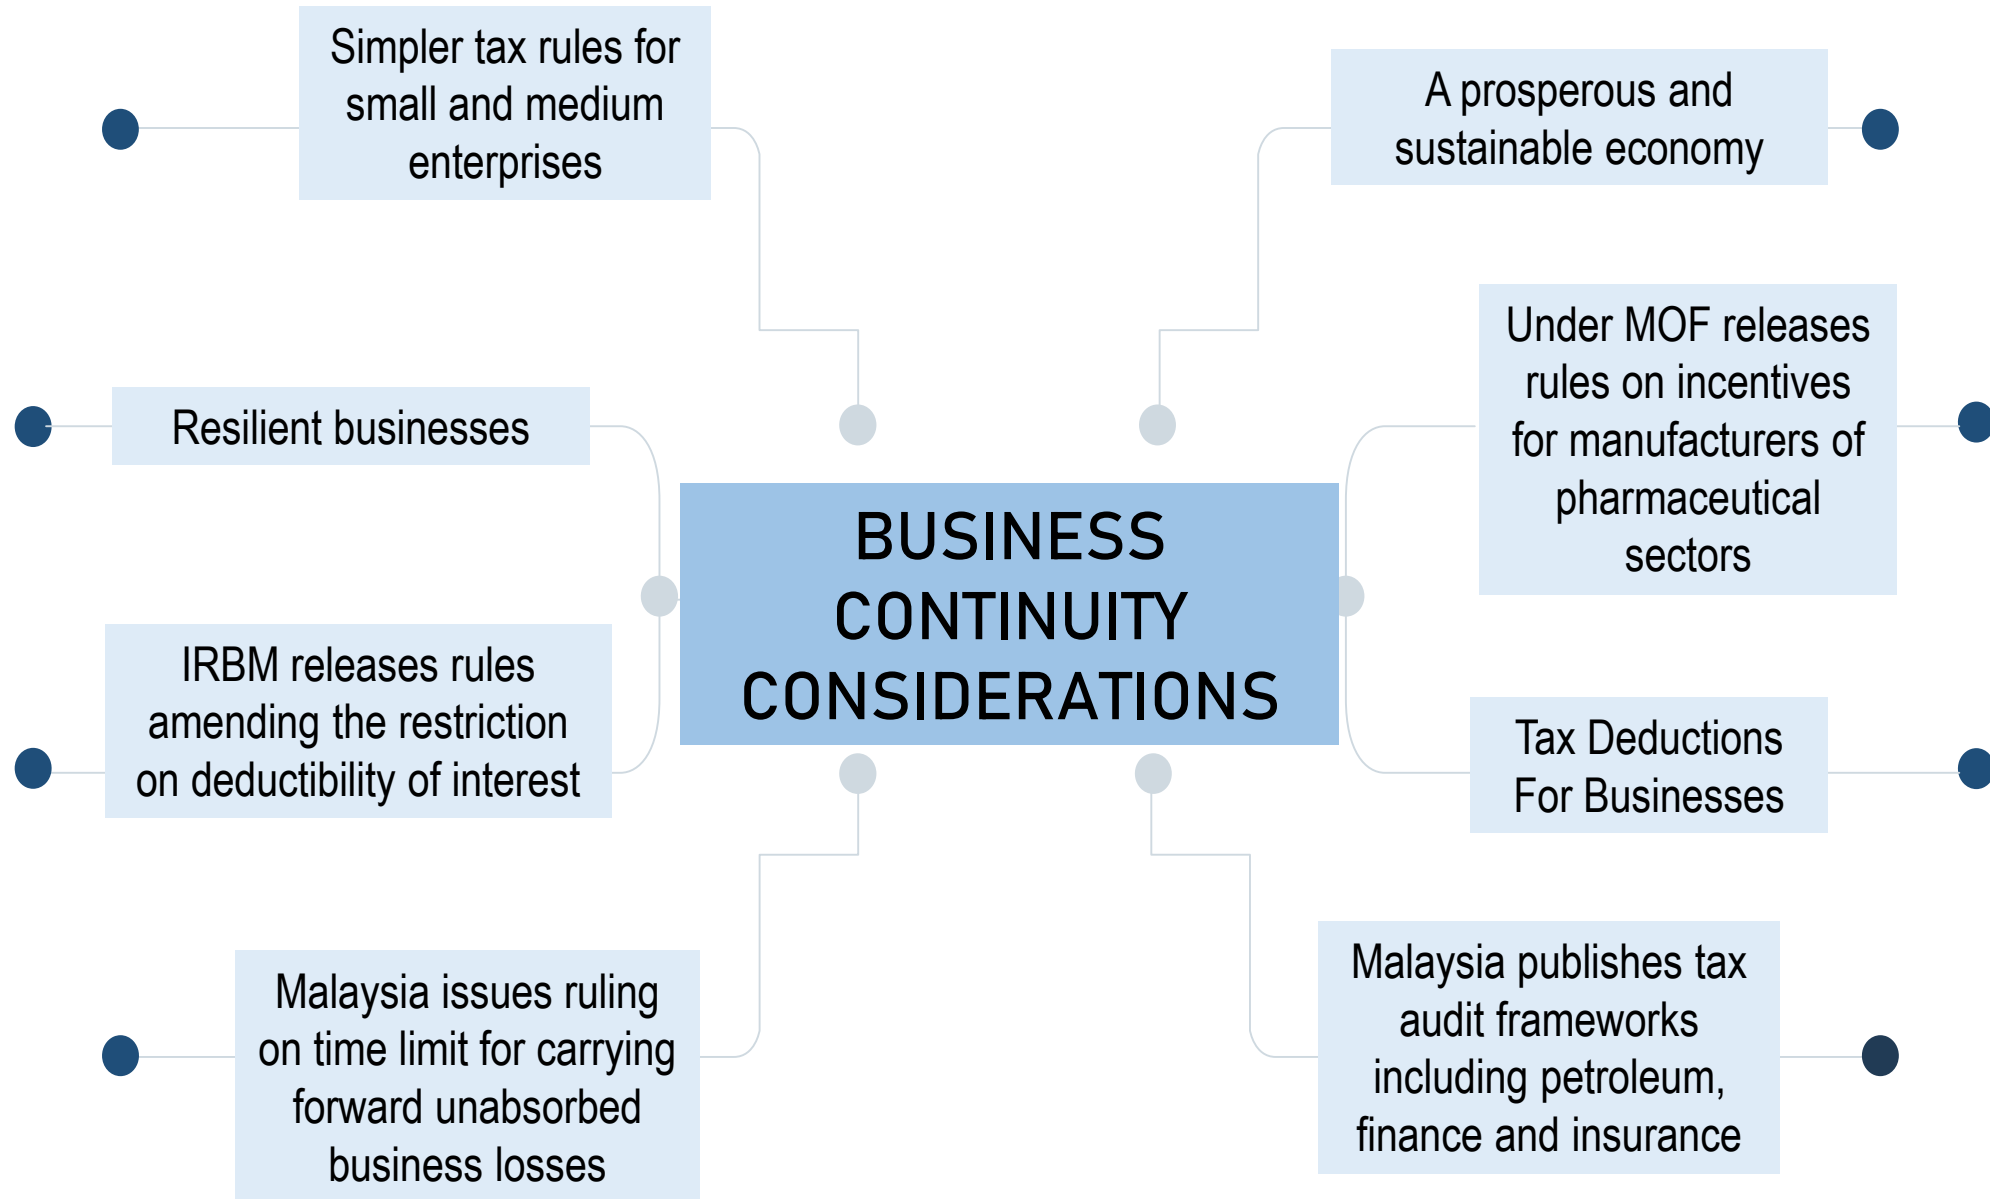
Simpler tax rules for small and medium enterprises

A prosperous and sustainable economy

Under MOF releases rules on incentives for manufacturers of pharmaceutical sectors

Resilient businesses

BUSINESS CONTINUITY CONSIDERATIONS

IRBM releases rules amending the restriction on deductibility of interest

Tax Deductions For Businesses

Malaysia issues ruling on time limit for carrying forward unabsorbed business losses

Malaysia publishes tax audit frameworks including petroleum, finance and insurance